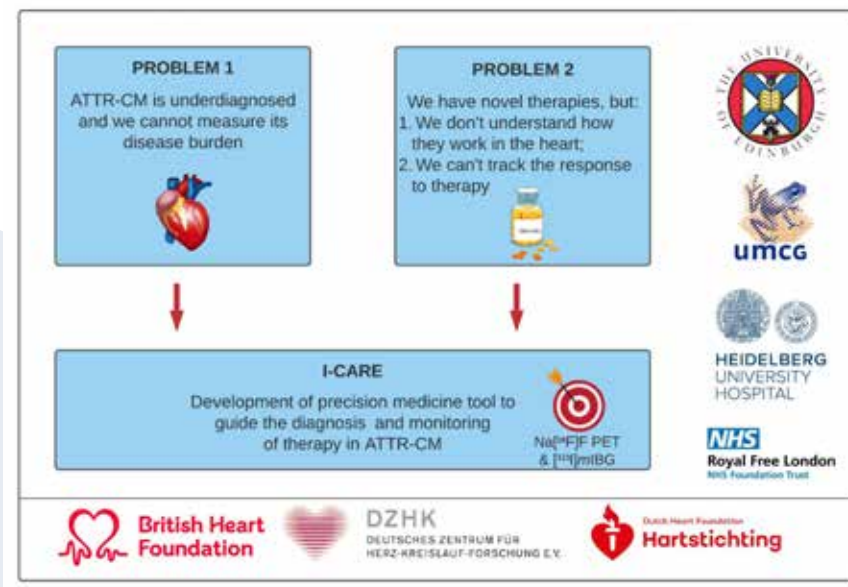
PROBLEM 1

ATTR-CM is underdiagnosed and we cannot measure its disease burden

PROBLEM 2

We have novel therapies, but:
1. We don't understand how they work in the heart;
2. We can't track the response to therapy

I-CARE

Development of precision medicine tool to guide the diagnosis and monitoring of therapy in ATTR-CM

Na[$^{18}$F]F PET & [$^{123}$I]mIBG

THE UNIVERSITY OF EDINBURGH

umcg

HEIDELBERG UNIVERSITY HOSPITAL

NHS
Royal Free London
NHS Foundation Trust

British Heart Foundation

DZHK
DEUTSCHES ZENTRUM FÜR HERZ-KREISLAUF-FORSCHUNG E.V.

Dutch Heart Foundation
Hartstichting